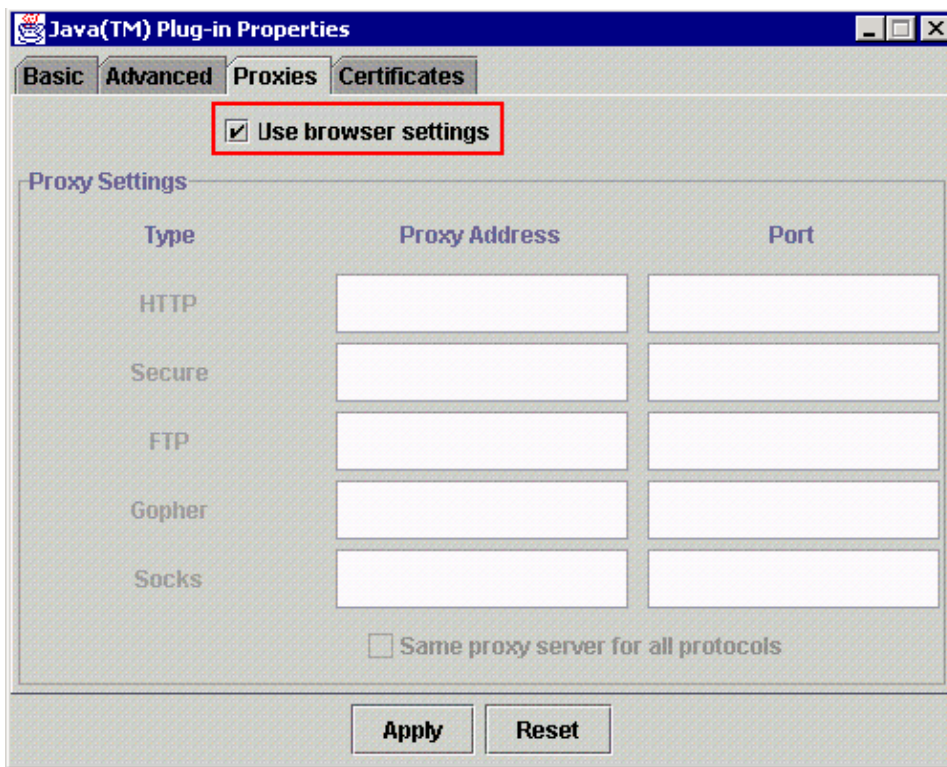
Java(TM) Plug-in Properties

Basic Advanced Proxies Certificates

Use browser settings

Proxy Settings

| Type | Proxy Address | Port |
|---|---|---|
| HTTP | | |
| Secure | | |
| FTP | | |
| Gopher | | |
| Socks | | |

Same proxy server for all protocols

Apply Reset